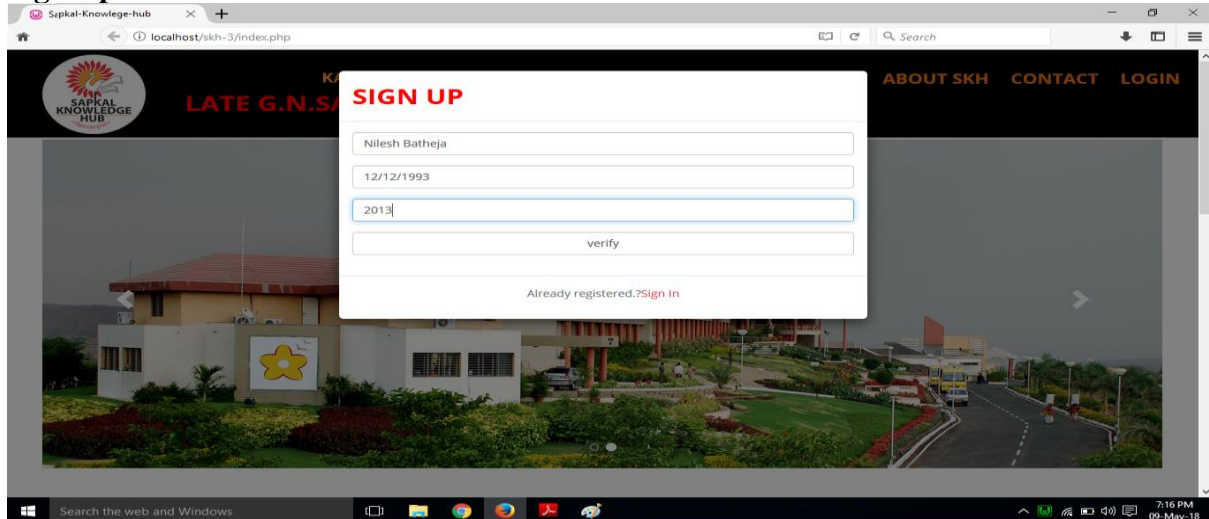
Sapkal-Knowlege-hub

localhost/skh-3/index.php

Search

SAPKAL KNOWLEDGE HUB

KA

LATE G.N.S

ABOUT SKH CONTACT LOGIN

SIGN UP

Nilesh Batheja

12/12/1993

2013

verify

Already registered.?Sign In

Search the web and Windows

7:16 PM
09-May-18